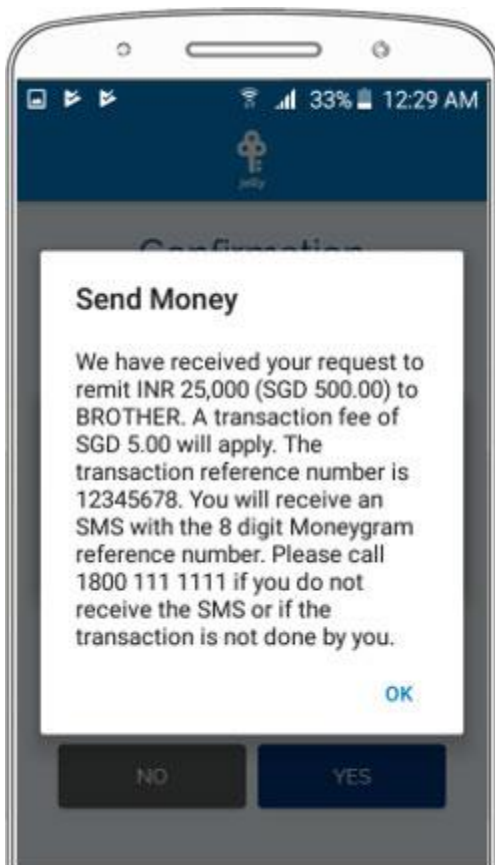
33% 12:29 AM

jelly

Confirmation

Send Money

We have received your request to remit INR 25,000 (SGD 500.00) to BROTHER. A transaction fee of SGD 5.00 will apply. The transaction reference number is 12345678. You will receive an SMS with the 8 digit Moneygram reference number. Please call 1800 111 1111 if you do not receive the SMS or if the transaction is not done by you.

OK

NO

YES